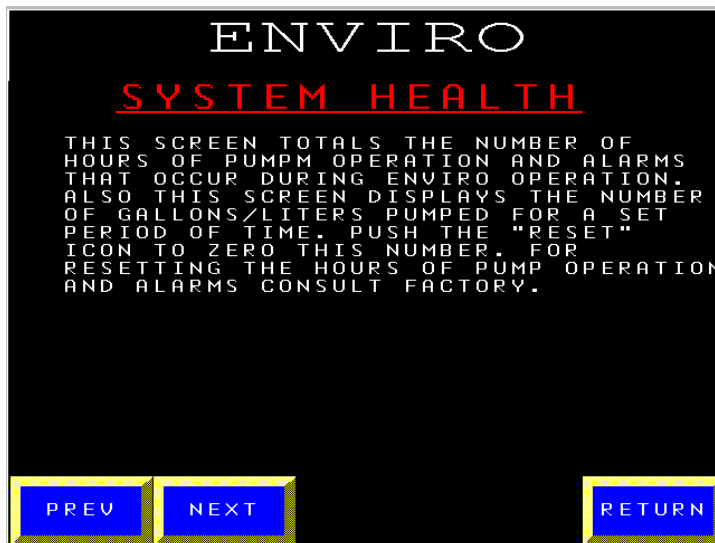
ENVIRO

SYSTEM HEALTH

THIS SCREEN TOTALS THE NUMBER OF HOURS OF PUMPM OPERATION AND ALARMS THAT OCCUR DURING ENVIRO OPERATION. ALSO THIS SCREEN DISPLAYS THE NUMBER OF GALLONS/LITERS PUMPED FOR A SET PERIOD OF TIME. PUSH THE "RESET" ICON TO ZERO THIS NUMBER. FOR RESETTING THE HOURS OF PUMP OPERATION AND ALARMS CONSULT FACTORY.

PREV

NEXT

RETURN